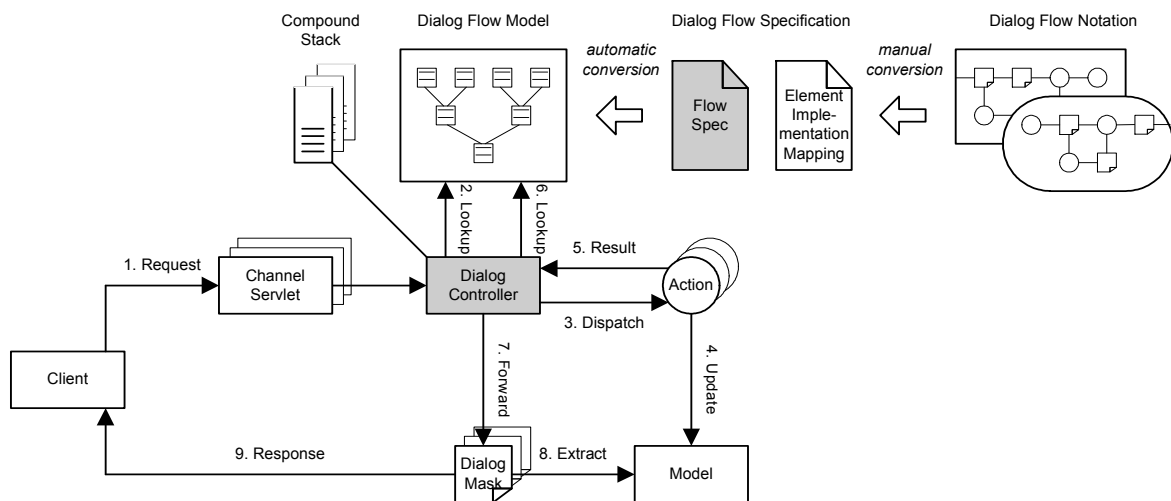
Compound Stack

Dialog Flow Model

Dialog Flow Specification

Dialog Flow Notation

automatic conversion

manual conversion

Flow Spec

Element Implementation Mapping

2. Lookup

6. Lookup

5. Result

1. Request

Channel Servlet

Dialog Controller

Action

3. Dispatch

7. Forward

4. Update

Client

9. Response

Dialog Mask

8. Extract

Model